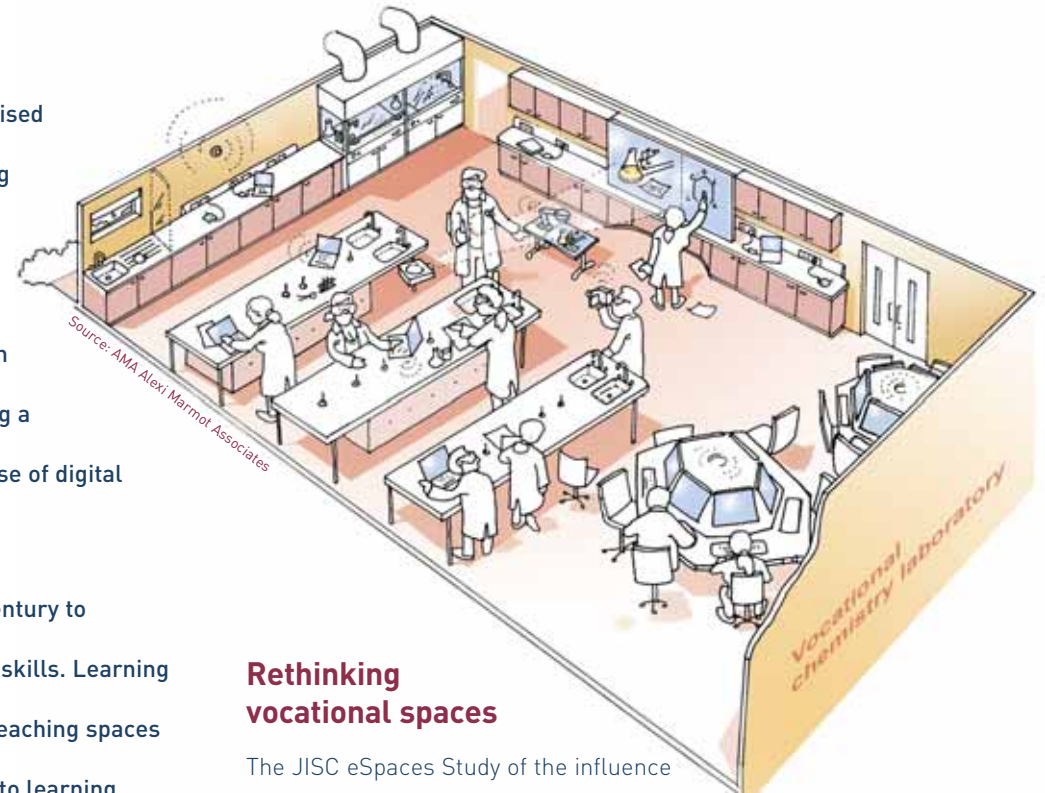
ised

g

n

g a

se of digital

ntury to

skills. Learning

eaching spaces

to learning

Source: AMA Alexi Marmot Associates

Vocational chemistry laboratory

Rethinking vocational spaces

The JISC eSpaces Study of the influence